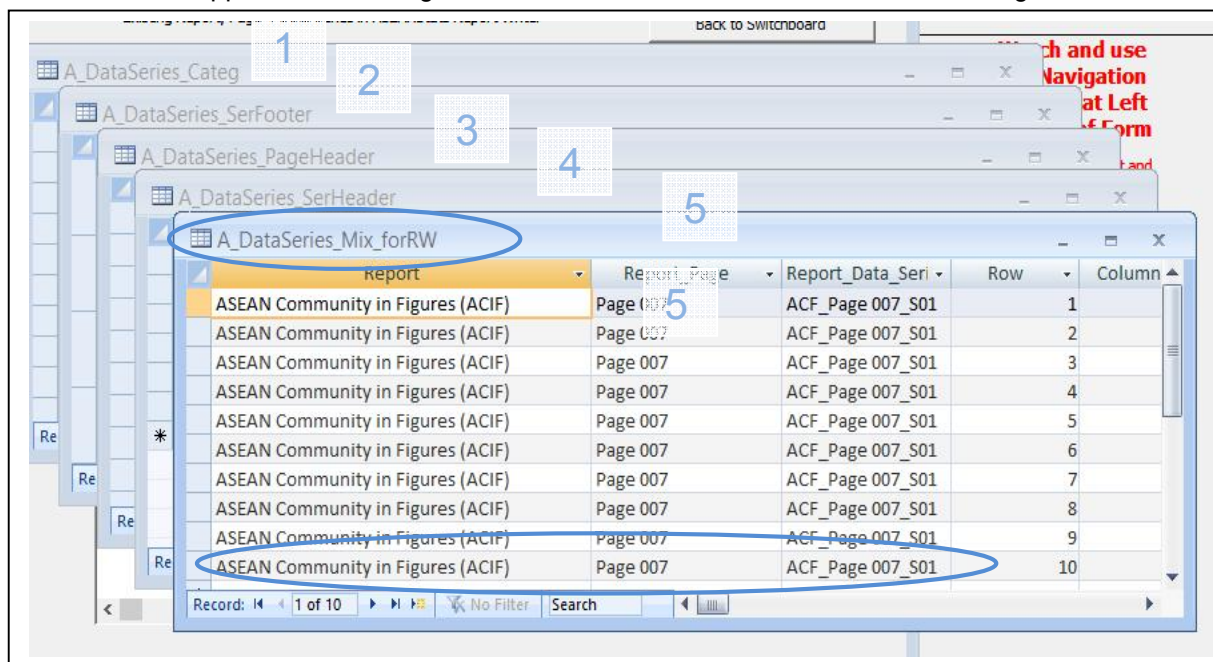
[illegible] Back to Switchboard

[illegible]ch and use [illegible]Navigation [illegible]at Left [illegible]f Form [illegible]t and

1
A_DataSeries_Categ
2
A_DataSeries_SerFooter
3
A_DataSeries_PageHeader
4
A_DataSeries_SerHeader
5
A_DataSeries_Mix_forRW

| Report | Report_Page | Report_Data_Seri | Row | Column |
|---|---|---|---|---|
| ASEAN Community in Figures (ACIF) | Page 007 | ACF_Page 007_S01 | 1 | |
| ASEAN Community in Figures (ACIF) | Page 007 | ACF_Page 007_S01 | 2 | |
| ASEAN Community in Figures (ACIF) | Page 007 | ACF_Page 007_S01 | 3 | |
| ASEAN Community in Figures (ACIF) | Page 007 | ACF_Page 007_S01 | 4 | |
| ASEAN Community in Figures (ACIF) | Page 007 | ACF_Page 007_S01 | 5 | |
| ASEAN Community in Figures (ACIF) | Page 007 | ACF_Page 007_S01 | 6 | |
| ASEAN Community in Figures (ACIF) | Page 007 | ACF_Page 007_S01 | 7 | |
| ASEAN Community in Figures (ACIF) | Page 007 | ACF_Page 007_S01 | 8 | |
| ASEAN Community in Figures (ACIF) | Page 007 | ACF_Page 007_S01 | 9 | |
| ASEAN Community in Figures (ACIF) | Page 007 | ACF_Page 007_S01 | 10 | |

5

Re
Re
Re
Re
*

Record: 1 of 10 No Filter Search